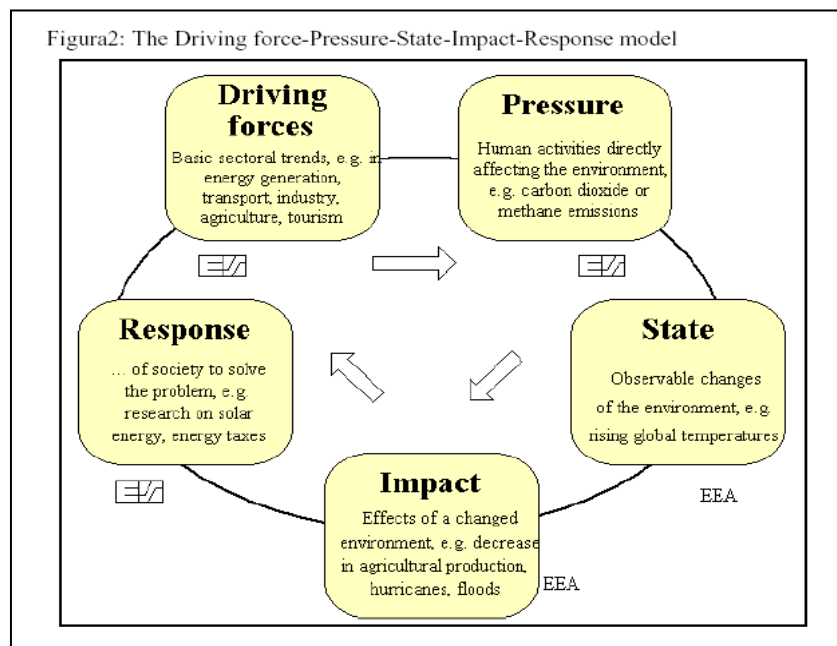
Figura2: The Driving force-Pressure-State-Impact-Response model

Driving forces
Basic sectoral trends, e.g. in energy generation, transport, industry, agriculture, tourism

Pressure
Human activities directly affecting the environment, e.g. carbon dioxide or methane emissions

State
Observable changes of the environment, e.g. rising global temperatures

EEA

Impact
Effects of a changed environment, e.g. decrease in agricultural production, hurricanes, floods

EEA

Response
... of society to solve the problem, e.g. research on solar energy, energy taxes